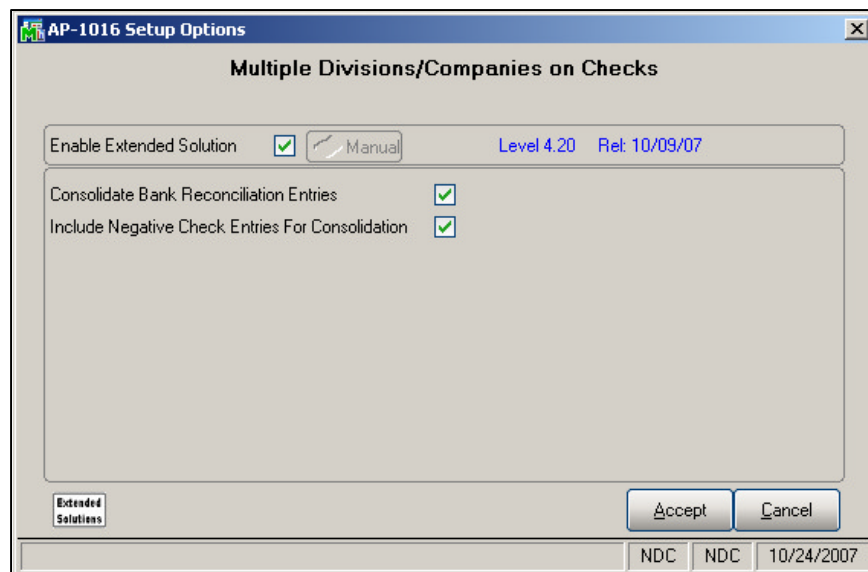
AP-1016 Setup Options

Multiple Divisions/Companies on Checks

Enable Extended Solution ☑ Manual Level 4.20 Rel: 10/09/07

Consolidate Bank Reconciliation Entries ☑

Include Negative Check Entries For Consolidation ☑

Extended Solutions

Accept Cancel

NDC NDC 10/24/2007